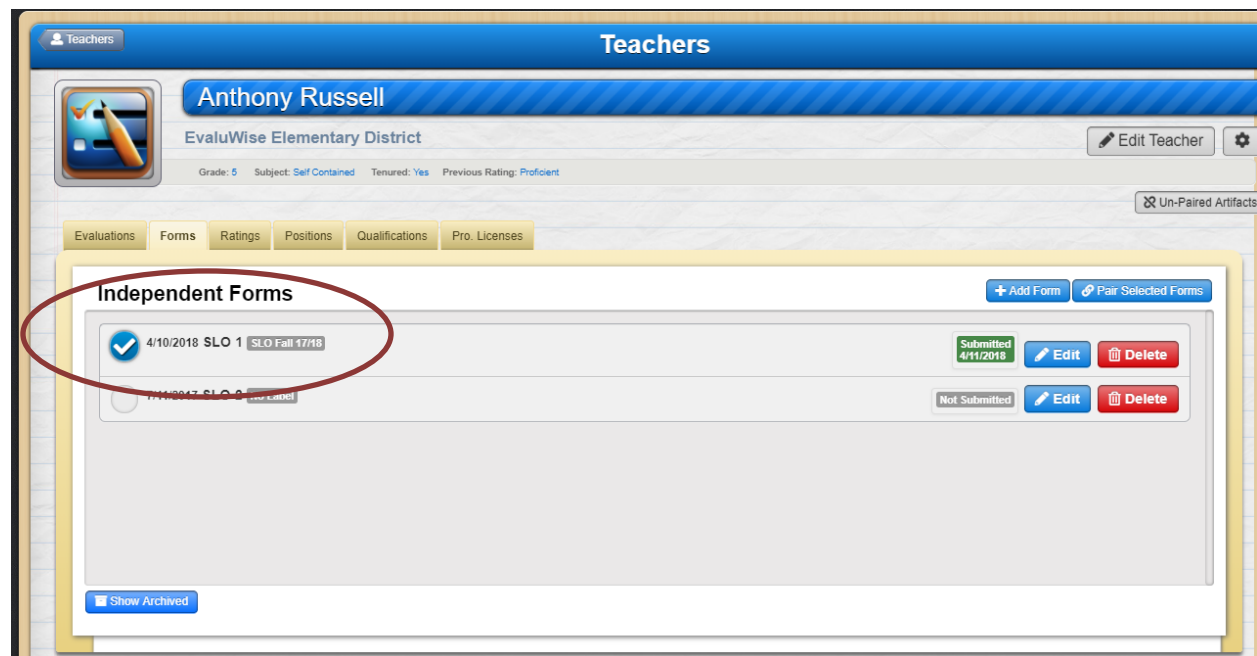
Teachers

Teachers

Anthony Russell

EvaluWise Elementary District

Edit Teacher

Grade: 5 Subject: Self Contained Tenured: Yes Previous Rating: Proficient

Un-Paired Artifacts

Evaluations | Forms | Ratings | Positions | Qualifications | Pro. Licenses

Independent Forms

Add Form | Pair Selected Forms

4/10/2018 SLO 1 SLO Fall 17/18

Submitted 4/11/2018

Edit | Delete

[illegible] SLO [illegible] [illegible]

Not Submitted

Edit | Delete

Show Archived